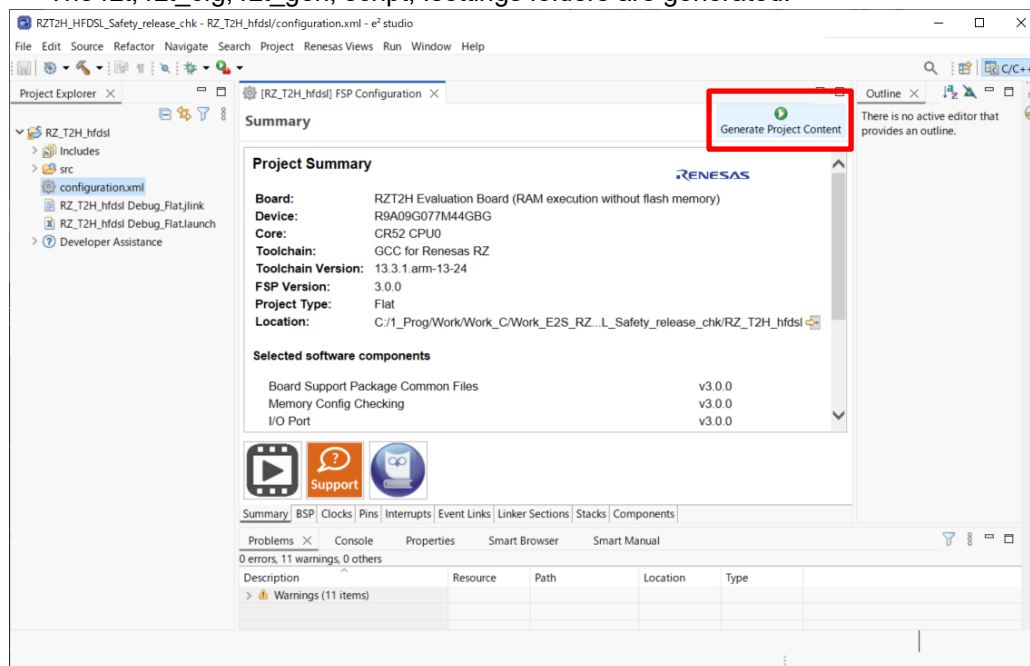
RZT2H_HFDSL_Safety_release_chk - RZ_T2H_hfdsl/configuration.xml - e² studio

File Edit Source Refactor Navigate Search Project Renesas Views Run Window Help

C/C++

Project Explorer

RZ_T2H_hfdsl
Includes
src
configuration.xml
RZ_T2H_hfdsl Debug_Flat.jlink
RZ_T2H_hfdsl Debug_Flat.launch
Developer Assistance

[RZ_T2H_hfdsl] FSP Configuration

Summary

Generate Project Content

Project Summary

RENESAS

| | |
|---|---|
| Board: | RZT2H Evaluation Board (RAM execution without flash memory) |
| Device: | R9A09G077M44GBG |
| Core: | CR52 CPU0 |
| Toolchain: | GCC for Renesas RZ |
| Toolchain Version: | 13.3.1.arm-13-24 |
| FSP Version: | 3.0.0 |
| Project Type: | Flat |
| Location: | C:/1_Prog/Work/Work_C/Work_E2S_RZ...L_Safety_release_chk/RZ_T2H_hfdsl |

Selected software components

| | |
|---|---|
| Board Support Package Common Files | v3.0.0 |
| Memory Config Checking | v3.0.0 |
| I/O Port | v3.0.0 |

Support

Summary BSP Clocks Pins Interrupts Event Links Linker Sections Stacks Components

Outline

There is no active editor that provides an outline.

Problems Console Properties Smart Browser Smart Manual

0 errors, 11 warnings, 0 others

| Description | Resource | Path | Location | Type |
|---|---|---|---|---|
| Warnings (11 items) | | | | |